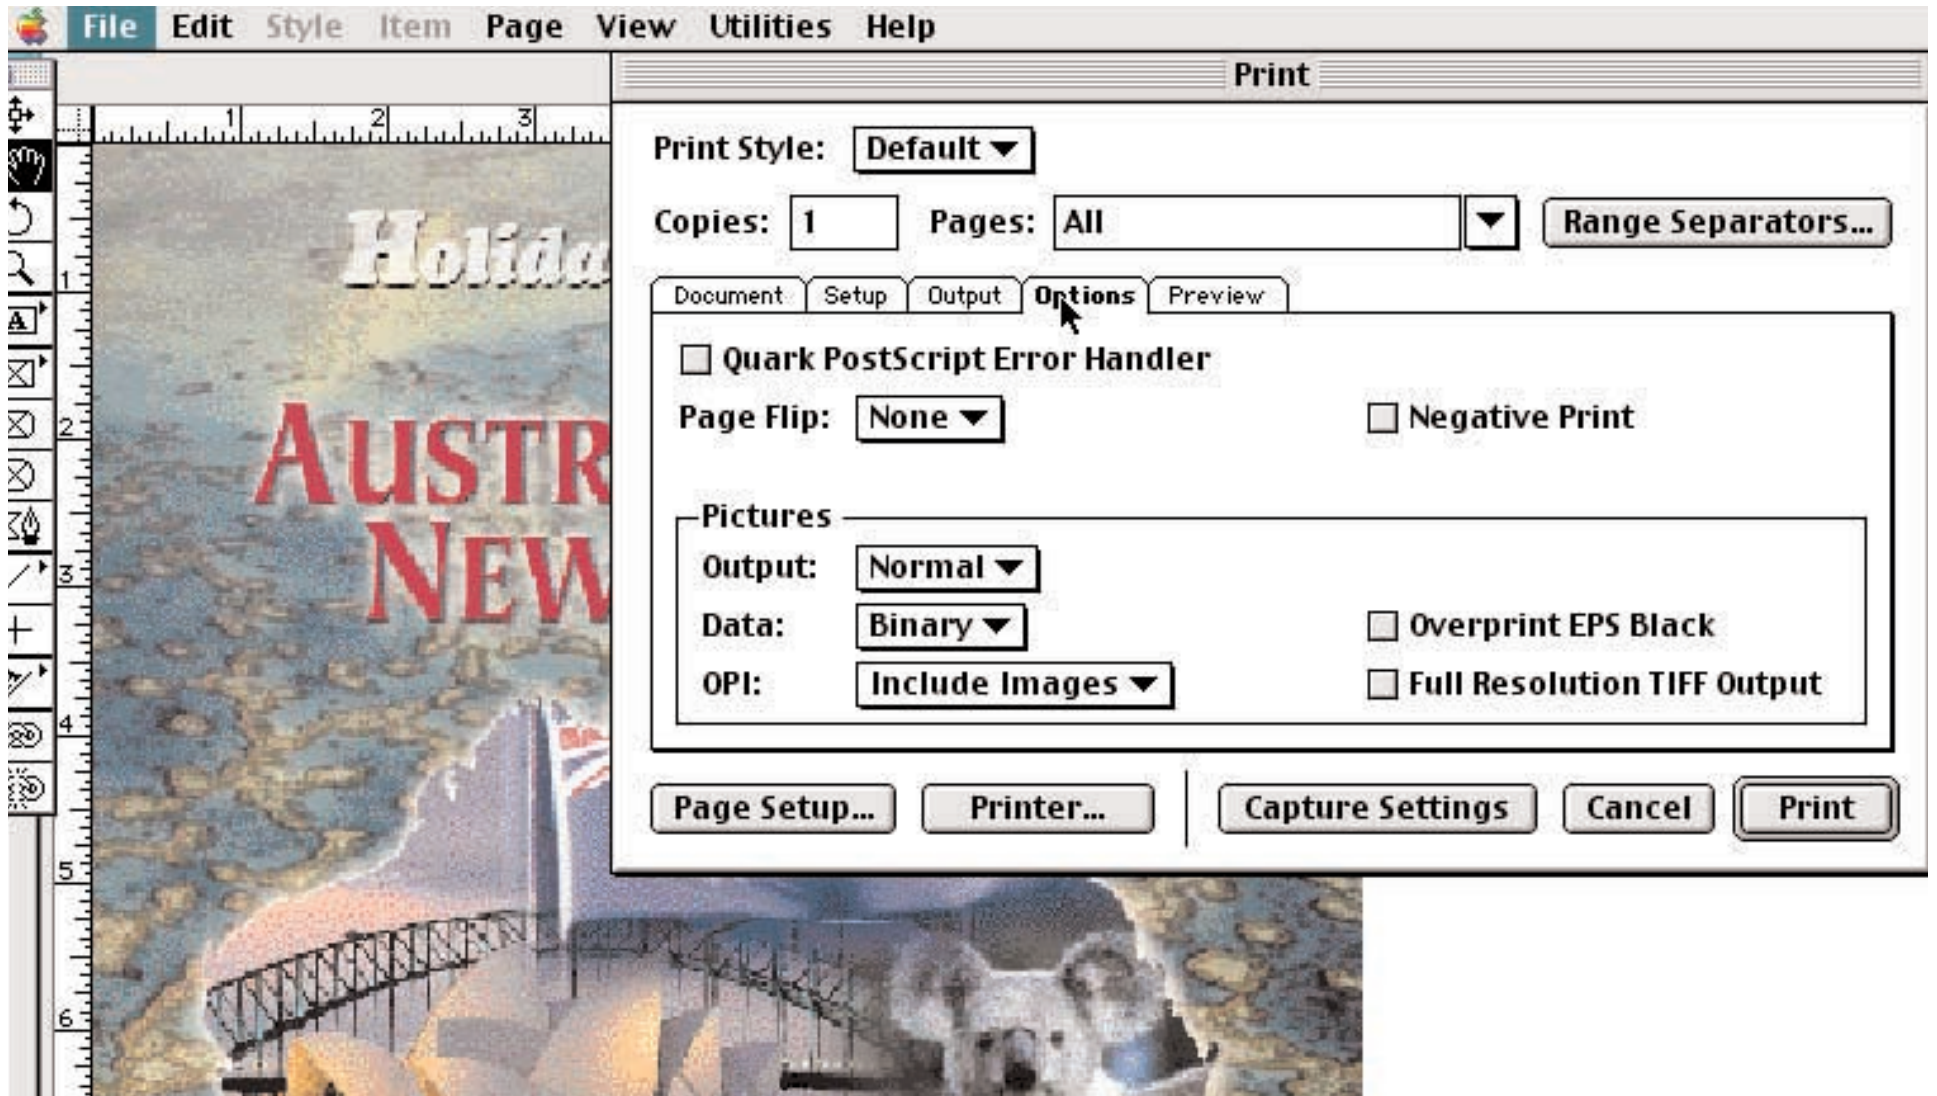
File Edit Style Item Page View Utilities Help

Print

Print Style: Default

Copies: 1 Pages: All Range Separators...

Document Setup Output Options Preview

Quark PostScript Error Handler

Page Flip: None

Negative Print

Pictures

Output: Normal

Data: Binary

Overprint EPS Black

OPI: Include Images

Full Resolution TIFF Output

Page Setup... Printer... Capture Settings Cancel Print

1 2 3

1 2 3 4 5 6

Holida

AUSTR

NEW